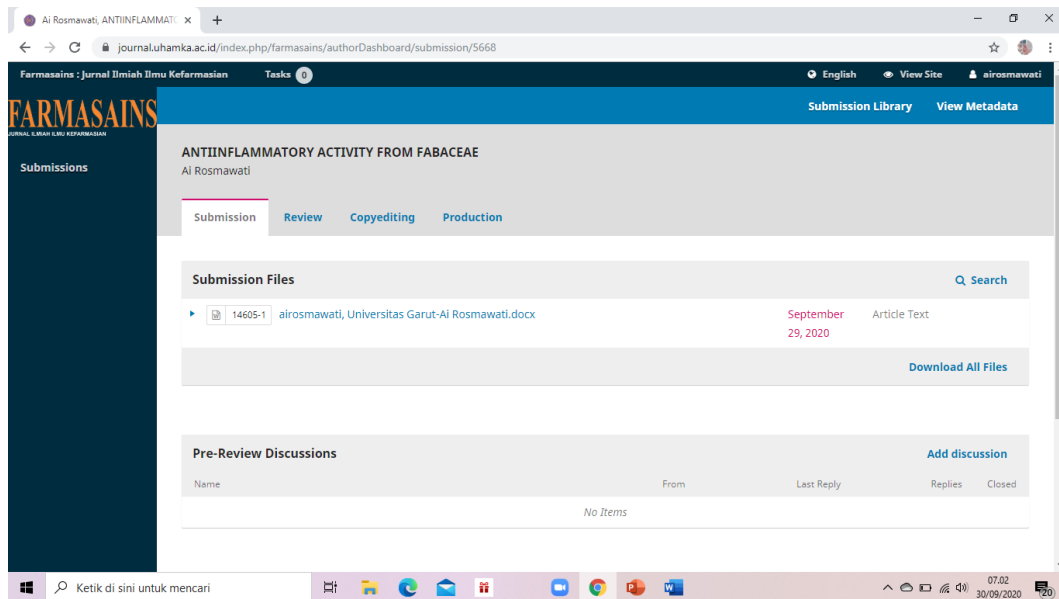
Ai Rosmawati, ANTIINFLAMMAT ×
+
journal.uhamka.ac.id/index.php/farmasains/authorDashboard/submission/5668

Farmasains : Jurnal Ilmiah Ilmu Kefarmasian
Tasks 0
English
View Site
airosmawati

FARMASAINS
JURNAL ILMIAH ILMU KEFARMASIAN

Submission Library
View Metadata

Submissions

ANTIINFLAMMATORY ACTIVITY FROM FABACEAE
Ai Rosmawati

Submission
Review
Copyediting
Production

Submission Files
Search

14605-1 airosmawati, Universitas Garut-Ai Rosmawati.docx
September 29, 2020
Article Text

Download All Files

Pre-Review Discussions
Add discussion

| Name | From | Last Reply | Replies | Closed |
|---|---|---|---|---|
| No Items | | | | |

Ketik di sini untuk mencari
07.02
30/09/2020
20